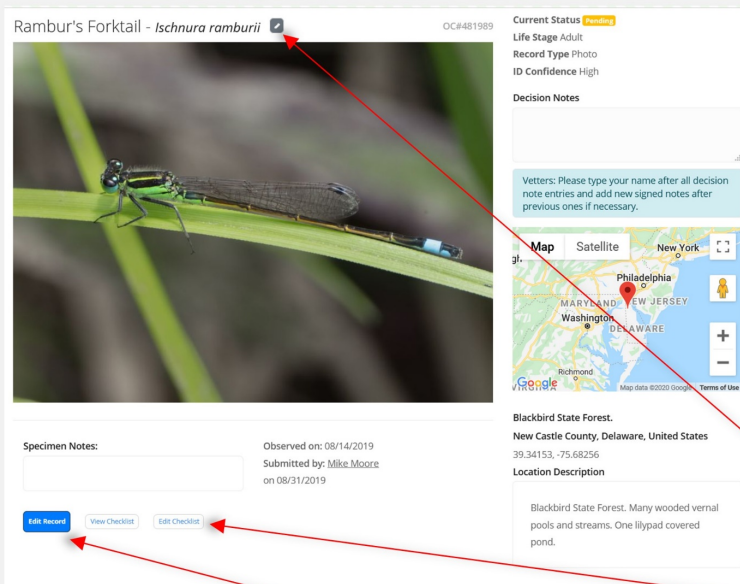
Rambur's Forktail - Ischnura ramburii

OC#481989

Current Status Pending
Life Stage Adult
Record Type Photo
ID Confidence High

Decision Notes

Vetters: Please type your name after all decision note entries and add new signed notes after previous ones if necessary.

Map Satellite

New York
Philadelphia
MARYLAND NEW JERSEY
Washington
DELAWARE
Richmond
Google
Map data ©2020 Google Terms of Use

Blackbird State Forest.
New Castle County, Delaware, United States
39.34153, -75.68256
Location Description

Blackbird State Forest. Many wooded vernal pools and streams. One lilypad covered pond.

Specimen Notes:

Observed on: 08/14/2019
Submitted by: Mike Moore
on 08/31/2019

Edit Record View Checklist Edit Checklist